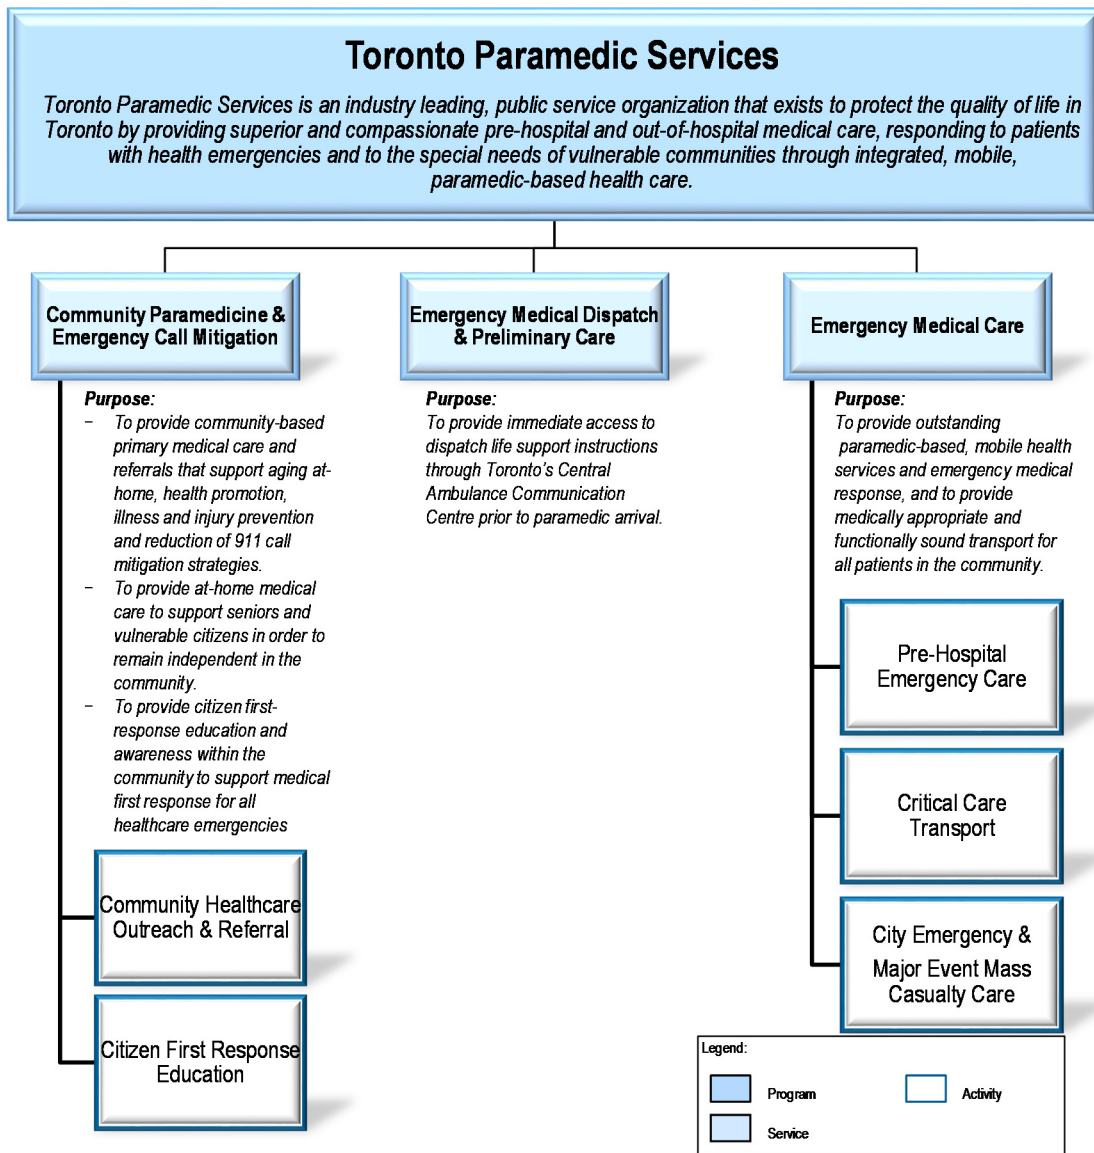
Toronto Paramedic Services

Toronto Paramedic Services is an industry leading, public service organization that exists to protect the quality of life in Toronto by providing superior and compassionate pre-hospital and out-of-hospital medical care, responding to patients with health emergencies and to the special needs of vulnerable communities through integrated, mobile, paramedic-based health care.

Community Paramedicine & Emergency Call Mitigation

Purpose:
– To provide community-based primary medical care and referrals that support aging at-home, health promotion, illness and injury prevention and reduction of 911 call mitigation strategies.
– To provide at-home medical care to support seniors and vulnerable citizens in order to remain independent in the community.
– To provide citizen first-response education and awareness within the community to support medical first response for all healthcare emergencies

Community Healthcare Outreach & Referral

Citizen First Response Education

Emergency Medical Dispatch & Preliminary Care

Purpose:
To provide immediate access to dispatch life support instructions through Toronto's Central Ambulance Communication Centre prior to paramedic arrival.

Emergency Medical Care

Purpose:
To provide outstanding paramedic-based, mobile health services and emergency medical response, and to provide medically appropriate and functionally sound transport for all patients in the community.

Pre-Hospital Emergency Care

Critical Care Transport

City Emergency & Major Event Mass Casualty Care

Legend:
Program
Activity
Service